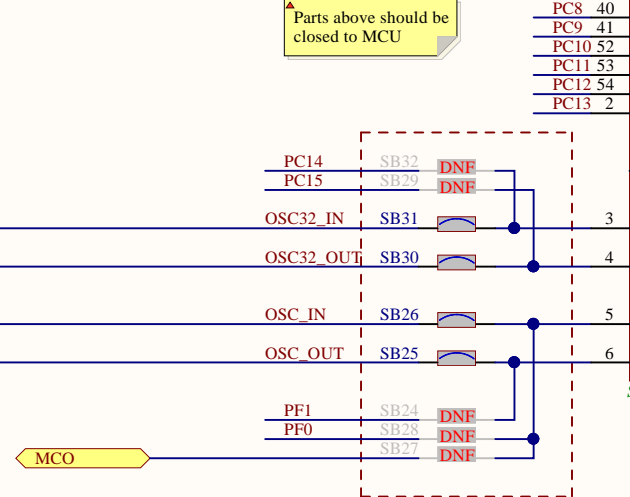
Parts above should be closed to MCU

PC8 40
PC9 41
PC10 52
PC11 53
PC12 54
PC13 2

PC14 SB32 DNF
PC15 SB29 DNF
OSC32_IN SB31 3
OSC32_OUT SB30 4
OSC_IN SB26 5
OSC_OUT SB25 6
PF1 SB24 DNF
PF0 SB28 DNF
MCO SB27 DNF